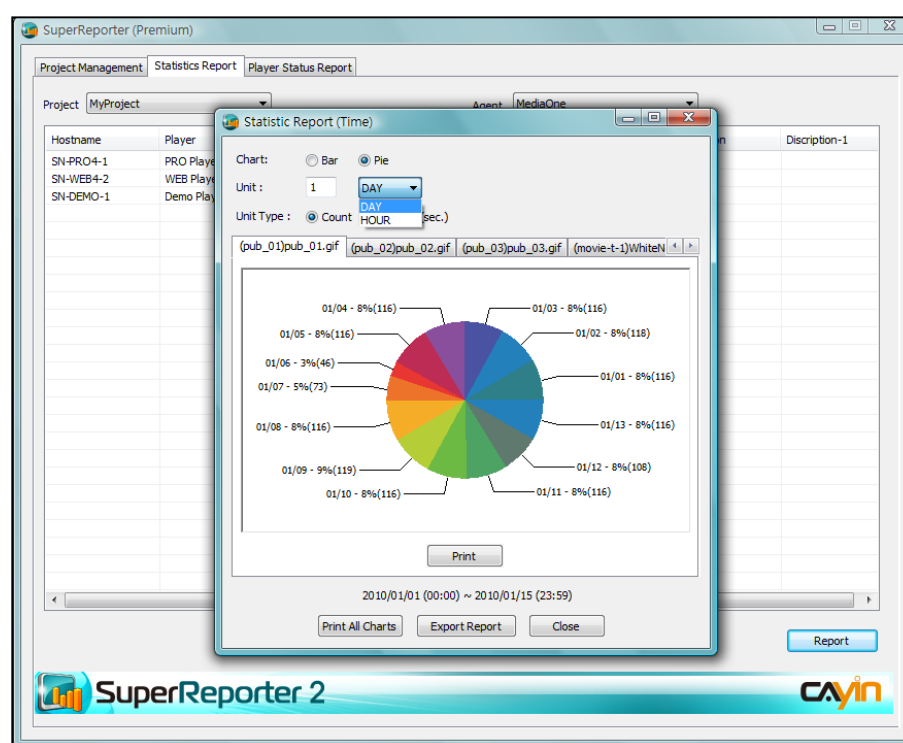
SuperReporter (Premium)

Project Management | Statistics Report | Player Status Report

Project MyProject

Agent MediaOne

| Hostname | Player |
|---|---|
| SN-PRO4-1 | PRO Playe |
| SN-WEB4-2 | WEB Playe |
| SN-DEMO-1 | Demo Play |

on | Discription-1

Statistic Report (Time)

Chart: Bar Pie

Unit : 1 DAY

DAY
HOUR

Unit Type : Count sec.)

(pub_01)pub_01.gif | (pub_02)pub_02.gif | (pub_03)pub_03.gif | (movie-t-1)WhiteN

01/04 - 8%(116)
01/03 - 8%(116)
01/05 - 8%(116)
01/02 - 8%(118)
01/06 - 3%(46)
01/01 - 8%(116)
01/07 - 5%(73)
01/08 - 8%(116)
01/13 - 8%(116)
01/12 - 8%(108)
01/09 - 9%(119)
01/10 - 8%(116)
01/11 - 8%(116)

Print

2010/01/01 (00:00) ~ 2010/01/15 (23:59)

Print All Charts | Export Report | Close

Report

SuperReporter 2

CAYIN